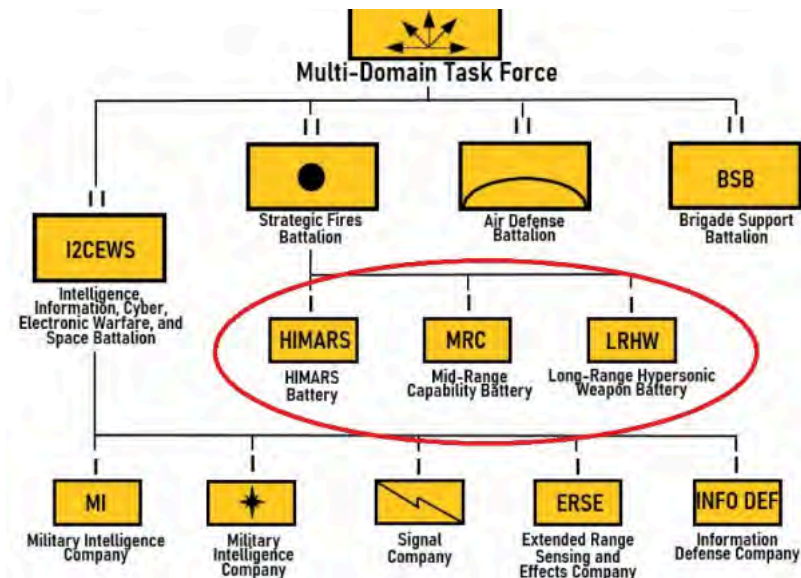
Multi-Domain Task Force

II
I2CEWS
Intelligence, Information, Cyber, Electronic Warfare, and Space Battalion

II
Strategic Fires Battalion

II
Air Defense Battalion

II
BSB
Brigade Support Battalion

I
HIMARS
HIMARS Battery

I
MRC
Mid-Range Capability Battery

I
LRHW
Long-Range Hypersonic Weapon Battery

I
MI
Military Intelligence Company

I
Military Intelligence Company

I
Signal Company

I
ERSE
Extended Range Sensing and Effects Company

I
INFO DEF
Information Defense Company